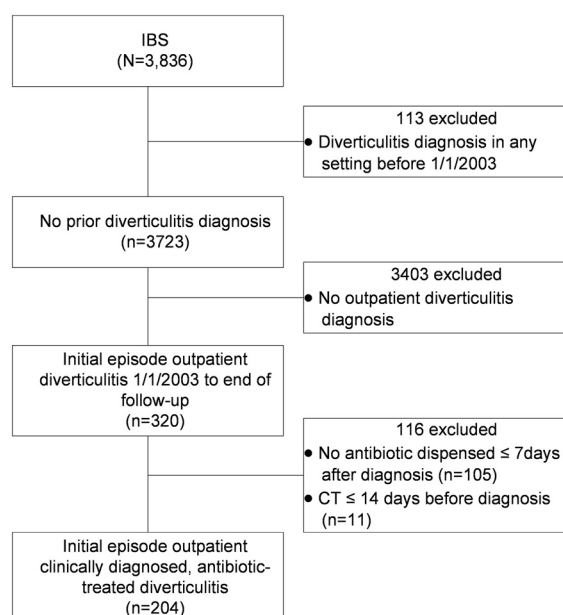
IBS
(N=3,836)

113 excluded
• Diverticulitis diagnosis in any setting before 1/1/2003

No prior diverticulitis diagnosis
(n=3723)

3403 excluded
• No outpatient diverticulitis diagnosis

Initial episode outpatient diverticulitis 1/1/2003 to end of follow-up
(n=320)

116 excluded
• No antibiotic dispensed ≤ 7days after diagnosis (n=105)
• CT ≤ 14 days before diagnosis (n=11)

Initial episode outpatient clinically diagnosed, antibiotic-treated diverticulitis
(n=204)